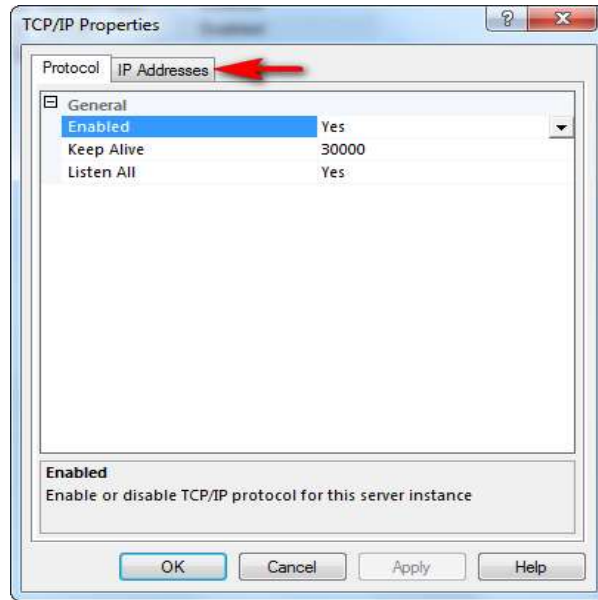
TCP/IP Properties

?

X

Protocol

IP Addresses

General

| | |
|---|---|
| Enabled | Yes |
| Keep Alive | 30000 |
| Listen All | Yes |

Enabled

Enable or disable TCP/IP protocol for this server instance

OK

Cancel

Apply

Help